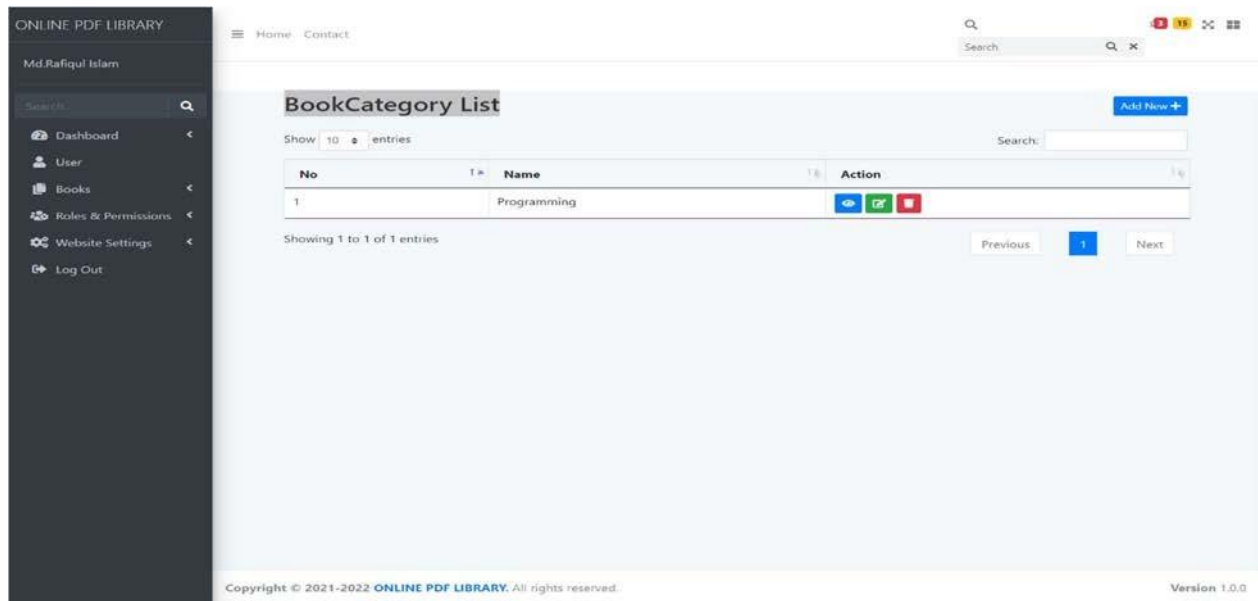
ONLINE PDF LIBRARY

Md.Rafiqul Islam

Search

Dashboard

User

Books

Roles & Permissions

Website Settings

Log Out

Home Contact

Search

3 15

BookCategory List

Add New +

Show 10 entries

Search:

| No | Name | Action |
|---|---|---|
| 1 | Programming | |

Showing 1 to 1 of 1 entries

Previous 1 Next

Copyright © 2021-2022 ONLINE PDF LIBRARY. All rights reserved.

Version 1.0.0